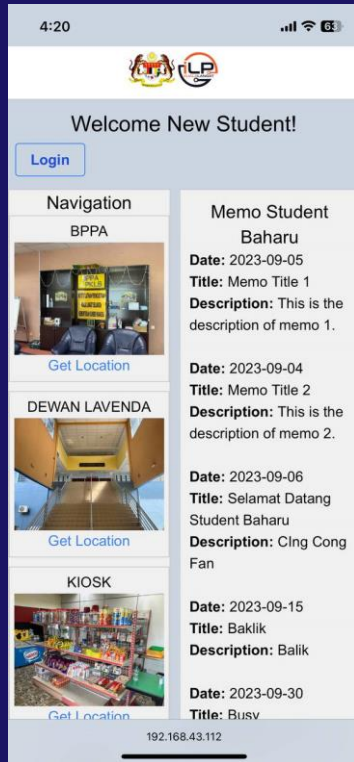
4:20

63

LP

Welcome New Student!

Login

Navigation

BPPA

Get Location

DEWAN LAVENDA

Get Location

KIOSK

Get Location

Memo Student Baharu

**Date:** 2023-09-05
**Title:** Memo Title 1
**Description:** This is the description of memo 1.

**Date:** 2023-09-04
**Title:** Memo Title 2
**Description:** This is the description of memo 2.

**Date:** 2023-09-06
**Title:** Selamat Datang Student Baharu
**Description:** CIng Cong Fan

**Date:** 2023-09-15
**Title:** Baklik
**Description:** Balik

**Date:** 2023-09-30
**Title:** Busy

192.168.43.112